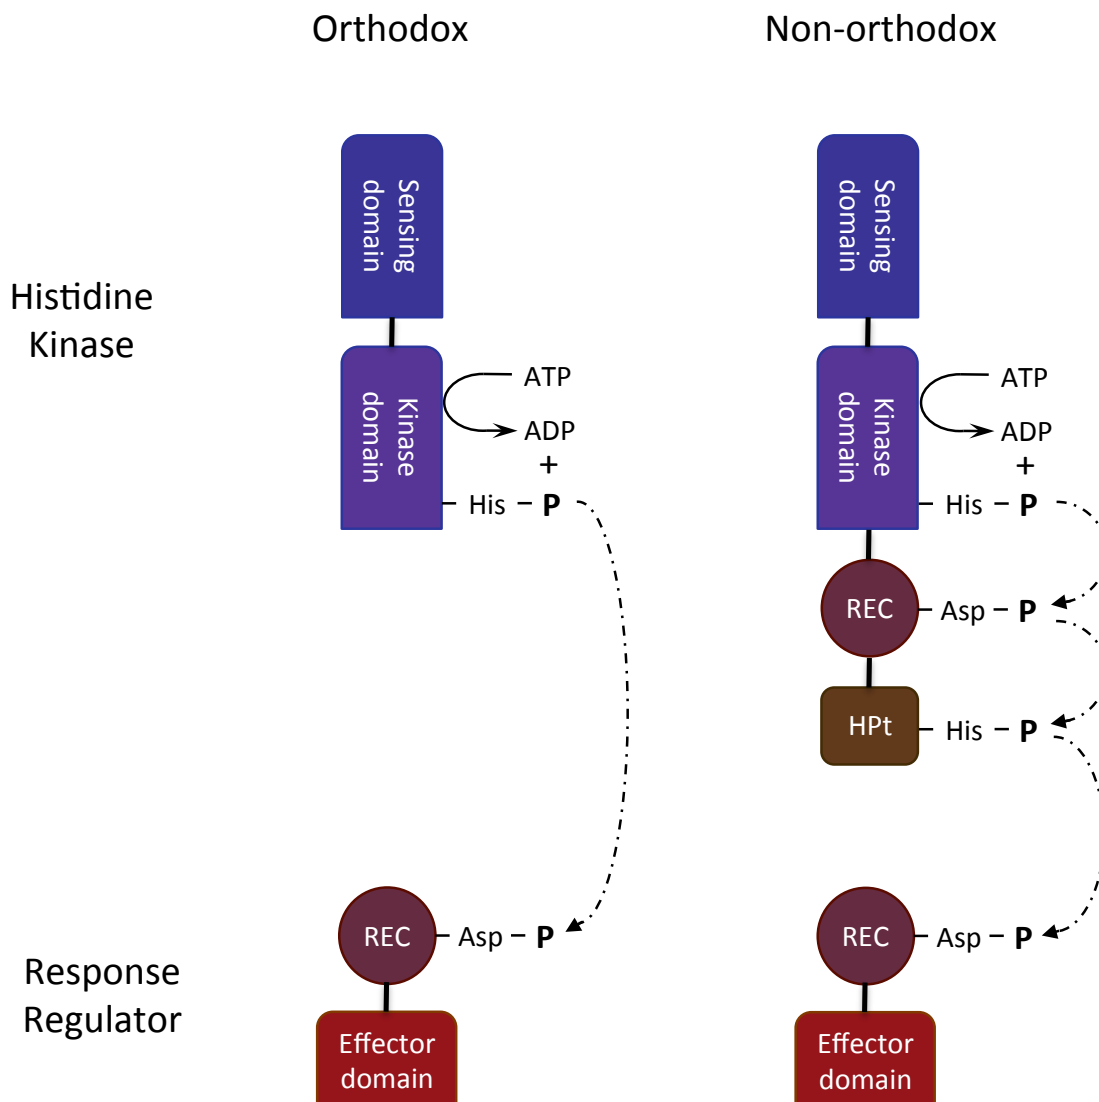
Orthodox

Non-orthodox

Histidine Kinase

Sensing domain

Kinase domain

ATP

ADP

+

His – P

Sensing domain

Kinase domain

ATP

ADP

+

His – P

REC

Asp – P

HPt

His – P

Response Regulator

REC

Asp – P

Effector domain

REC

Asp – P

Effector domain